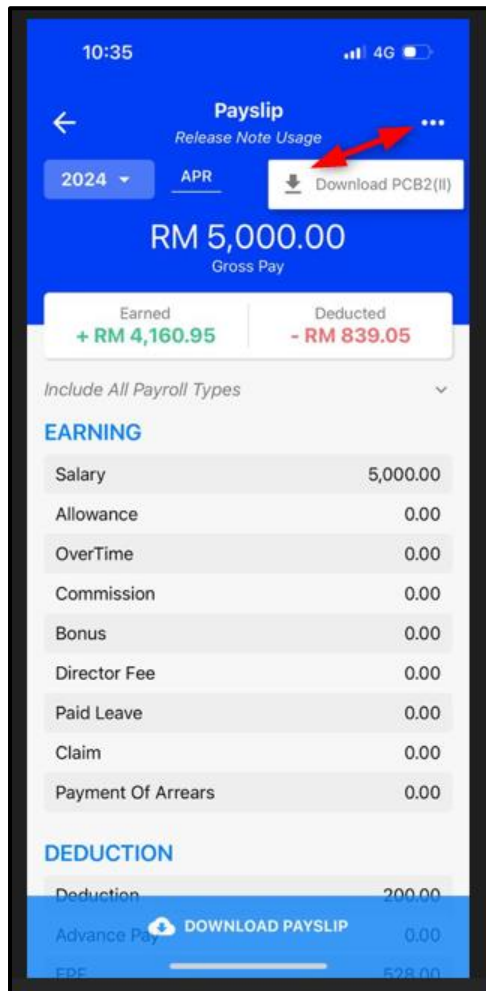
10:35

4G

Payslip
Release Note Usage

2024

APR

Download PCB2(II)

RM 5,000.00
Gross Pay

Earned
+ RM 4,160.95

Deducted
- RM 839.05

Include All Payroll Types

EARNING

| | |
|---|---|
| Salary | 5,000.00 |
| Allowance | 0.00 |
| OverTime | 0.00 |
| Commission | 0.00 |
| Bonus | 0.00 |
| Director Fee | 0.00 |
| Paid Leave | 0.00 |
| Claim | 0.00 |
| Payment Of Arrears | 0.00 |

DEDUCTION

| | |
|---|---|
| Deduction | 200.00 |
| Advance Pay | 0.00 |
| EPF | 528.00 |

DOWNLOAD PAYSLIP